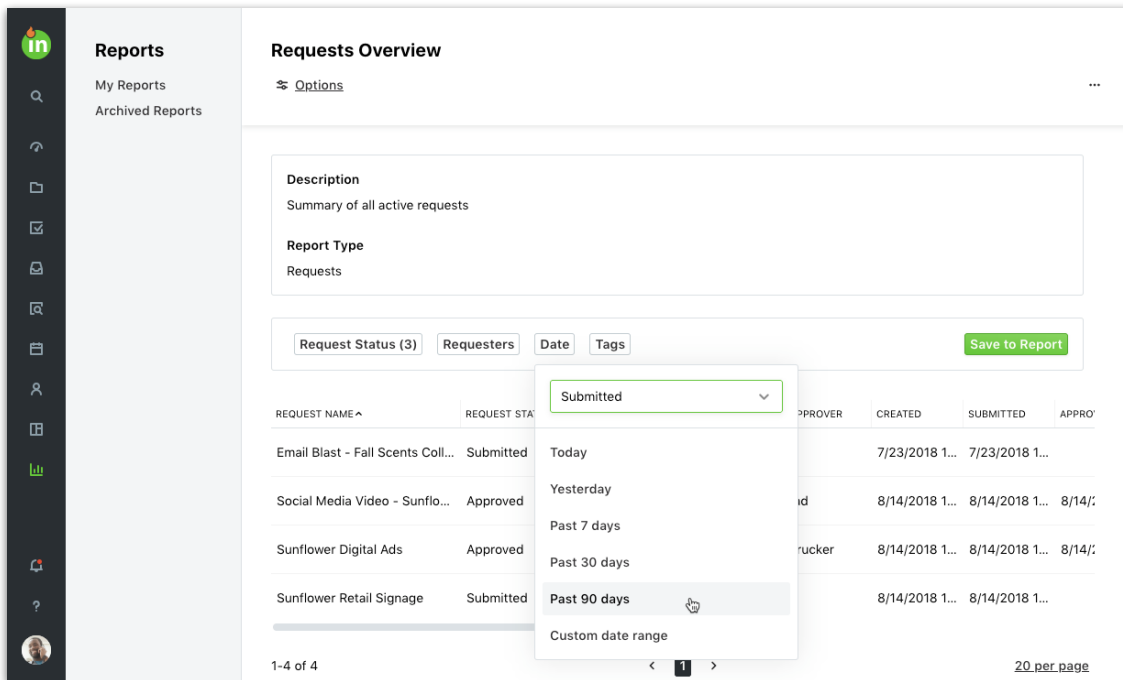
in

Reports
My Reports
Archived Reports

Requests Overview
Options
...

Description
Summary of all active requests

Report Type
Requests

Request Status (3) Requesters Date Tags Save to Report

Submitted

Today
Yesterday
Past 7 days
Past 30 days
Past 90 days
Custom date range

| REQUEST NAME | REQUEST STAT | PPROVER | CREATED | SUBMITTED | APPRO |
|---|---|---|---|---|---|
| Email Blast - Fall Scents Coll... | Submitted | | 7/23/2018 1... | 7/23/2018 1... | |
| Social Media Video - Sunflo... | Approved | d | 8/14/2018 1... | 8/14/2018 1... | 8/14/ |
| Sunflower Digital Ads | Approved | rucker | 8/14/2018 1... | 8/14/2018 1... | 8/14/ |
| Sunflower Retail Signage | Submitted | | 8/14/2018 1... | 8/14/2018 1... | |

1-4 of 4
‹ 1 ›
20 per page